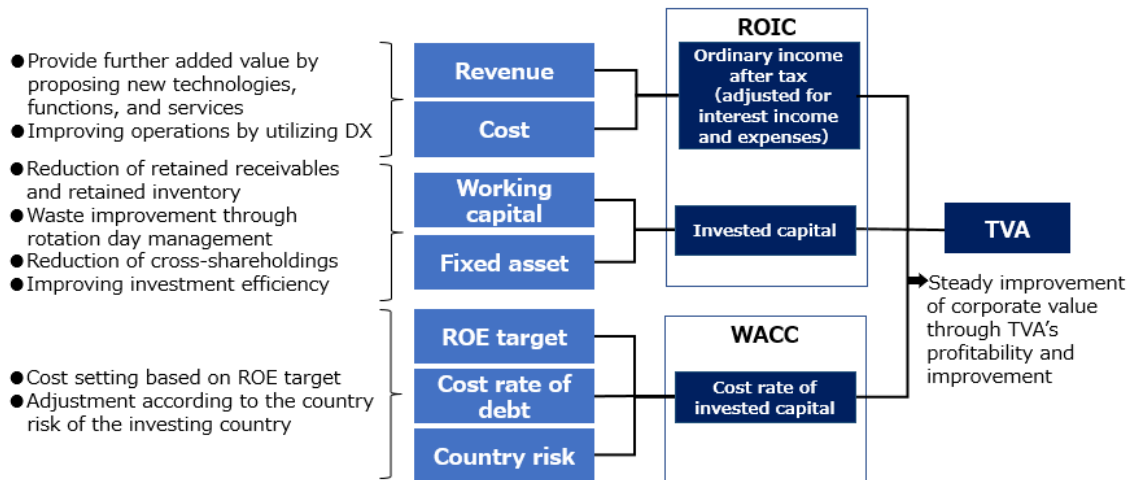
●Provide further added value by proposing new technologies, functions, and services
●Improving operations by utilizing DX

●Reduction of retained receivables and retained inventory
●Waste improvement through rotation day management
●Reduction of cross-shareholdings
●Improving investment efficiency

●Cost setting based on ROE target
●Adjustment according to the country risk of the investing country

Revenue

Cost

Working capital

Fixed asset

ROE target

Cost rate of debt

Country risk

ROIC

Ordinary income after tax (adjusted for interest income and expenses)

Invested capital

WACC

Cost rate of invested capital

TVA

Steady improvement of corporate value through TVA's profitability and improvement